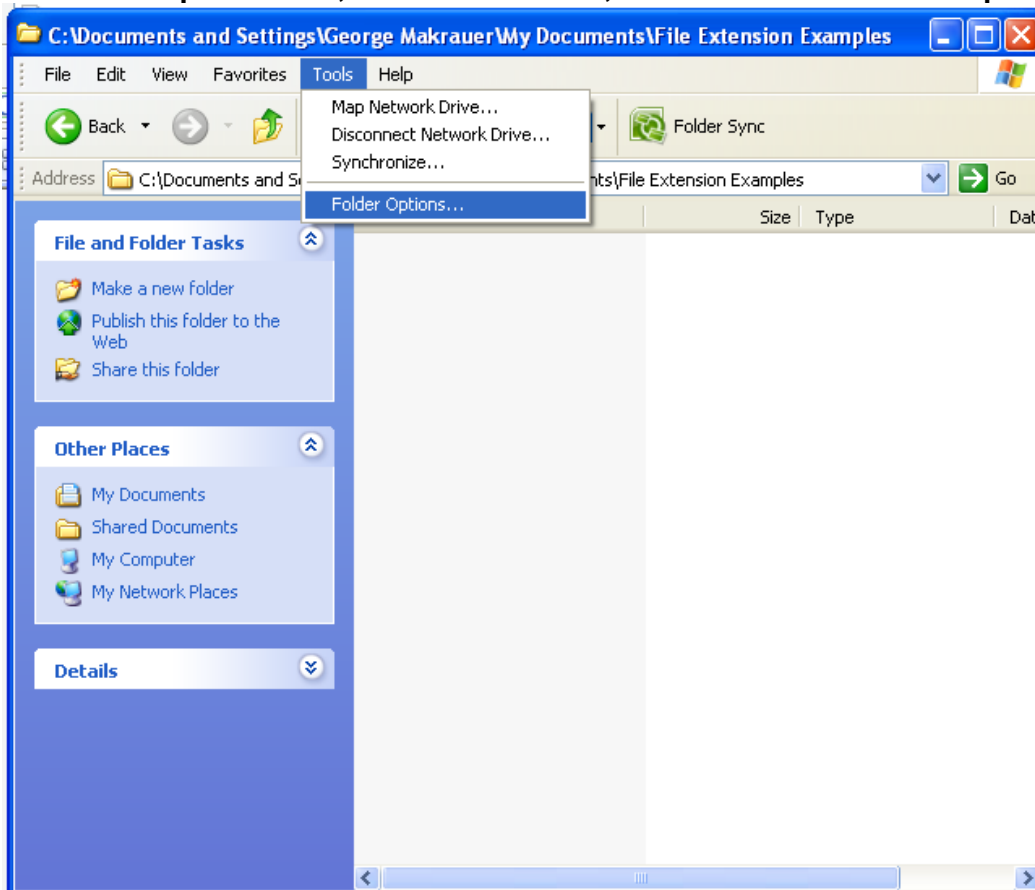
C:\Documents and Settings\George Makrauer\My Documents\File Extension Examples

File Edit View Favorites Tools Help

Back

Map Network Drive...
Disconnect Network Drive...
Synchronize...
Folder Options...

Folder Sync

Address C:\Documents and S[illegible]nts\File Extension Examples Go

Size Type Dat

File and Folder Tasks

Make a new folder
Publish this folder to the Web
Share this folder

Other Places

My Documents
Shared Documents
My Computer
My Network Places

Details